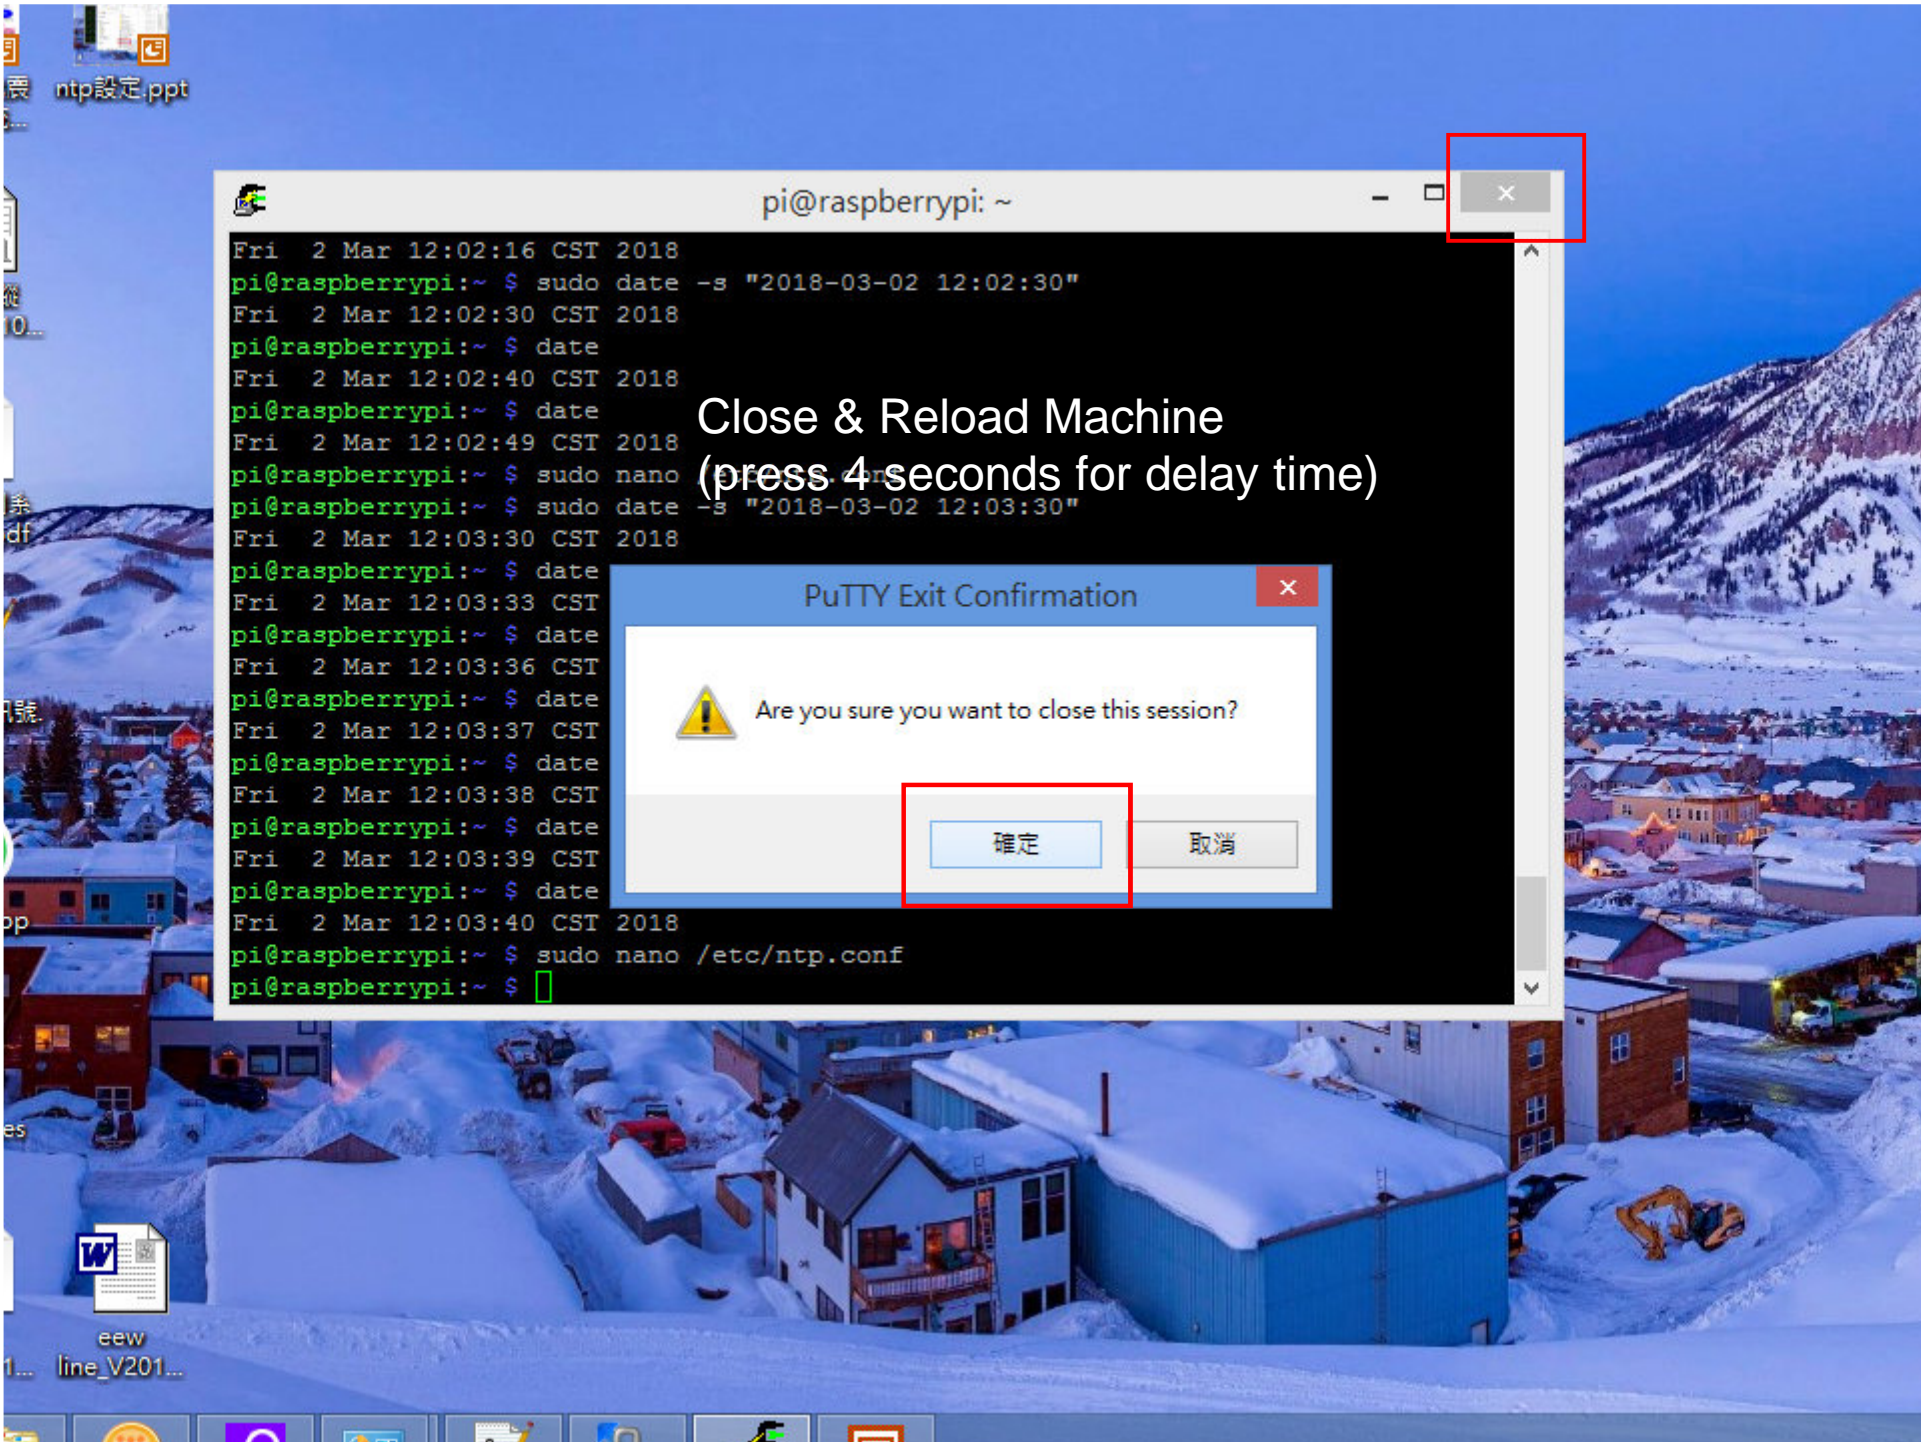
ntp設定.ppt

pi@raspberrypi: ~

Fri  2 Mar 12:02:16 CST 2018
pi@raspberrypi:~ $ sudo date -s "2018-03-02 12:02:30"
Fri  2 Mar 12:02:30 CST 2018
pi@raspberrypi:~ $ date
Fri  2 Mar 12:02:40 CST 2018
pi@raspberrypi:~ $ date
Fri  2 Mar 12:02:49 CST 2018
pi@raspberrypi:~ $ sudo nano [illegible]
pi@raspberrypi:~ $ sudo date -s "2018-03-02 12:03:30"
Fri  2 Mar 12:03:30 CST 2018
pi@raspberrypi:~ $ date
Fri  2 Mar 12:03:33 CST
pi@raspberrypi:~ $ date
Fri  2 Mar 12:03:36 CST
pi@raspberrypi:~ $ date
Fri  2 Mar 12:03:37 CST
pi@raspberrypi:~ $ date
Fri  2 Mar 12:03:38 CST
pi@raspberrypi:~ $ date
Fri  2 Mar 12:03:39 CST
pi@raspberrypi:~ $ date
Fri  2 Mar 12:03:40 CST 2018
pi@raspberrypi:~ $ sudo nano /etc/ntp.conf
pi@raspberrypi:~ $

Close & Reload Machine
(press 4 seconds for delay time)

PuTTY Exit Confirmation

Are you sure you want to close this session?

確定 取消

eew
line_V201...